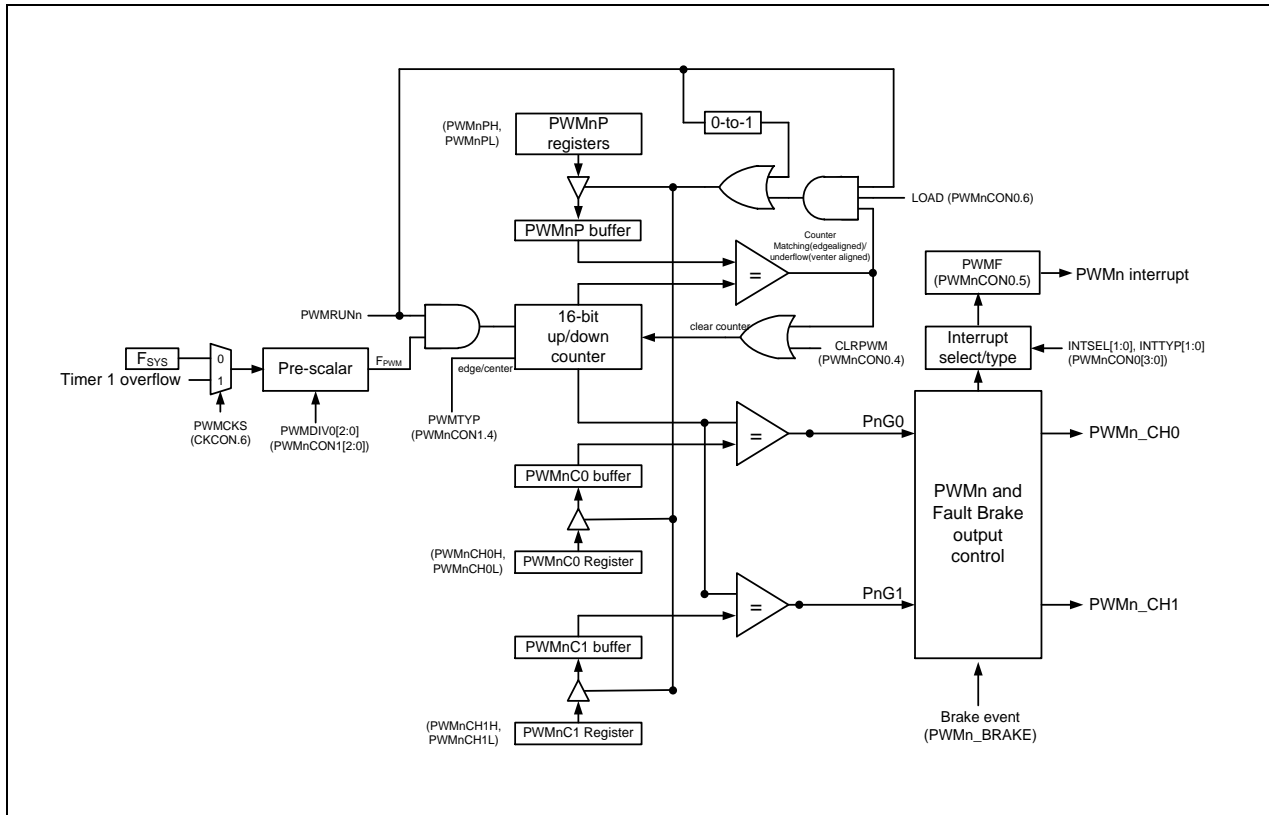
(PWMnPH, PWMnPL)

PWMnP registers

0-to-1

LOAD (PWMnCON0.6)

PWMnP buffer

Counter Matching(edgealigned)/ underflow(venter aligned)

=

PWMF (PWMnCON0.5)

PWMn interrupt

PWMRUNn

16-bit up/down counter

clear counter

CLRPWM (PWMnCON0.4)

Interrupt select/type

INTSEL[1:0], INTTYP[1:0] (PWMnCON0[3:0])

$F_{SYS}$

0

1

Timer 1 overflow

Pre-scalar

$F_{PWM}$

edge/center

PWMCKS (CKCON.6)

PWMDIV0[2:0] (PWMnCON1[2:0])

PWMTYP (PWMnCON1.4)

=

PnG0

PWMn_CH0

PWMnC0 buffer

PWMn and Fault Brake output control

(PWMnCH0H, PWMnCH0L)

PWMnC0 Register

=

PnG1

PWMn_CH1

PWMnC1 buffer

(PWMnCH1H, PWMnCH1L)

PWMnC1 Register

Brake event (PWMn_BRAKE)